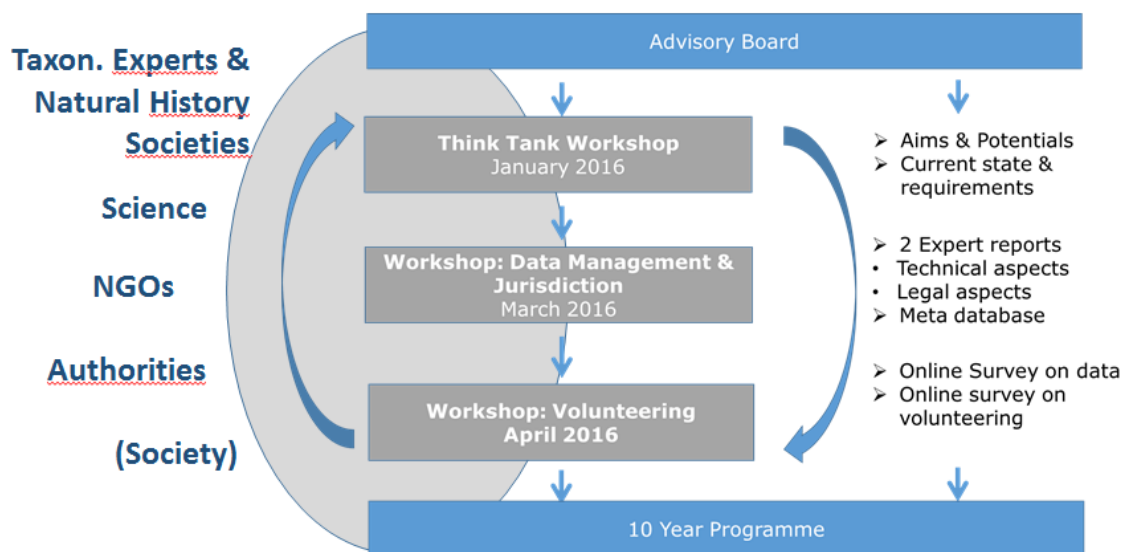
Taxon. Experts & Natural History Societies

Science

NGOs

Authorities

(Society)

Advisory Board

Think Tank Workshop
January 2016

Workshop: Data Management & Jurisdiction
March 2016

Workshop: Volunteering
April 2016

10 Year Programme

➢ Aims & Potentials
➢ Current state & requirements

➢ 2 Expert reports
• Technical aspects
• Legal aspects
➢ Meta database

➢ Online Survey on data
➢ Online survey on volunteering